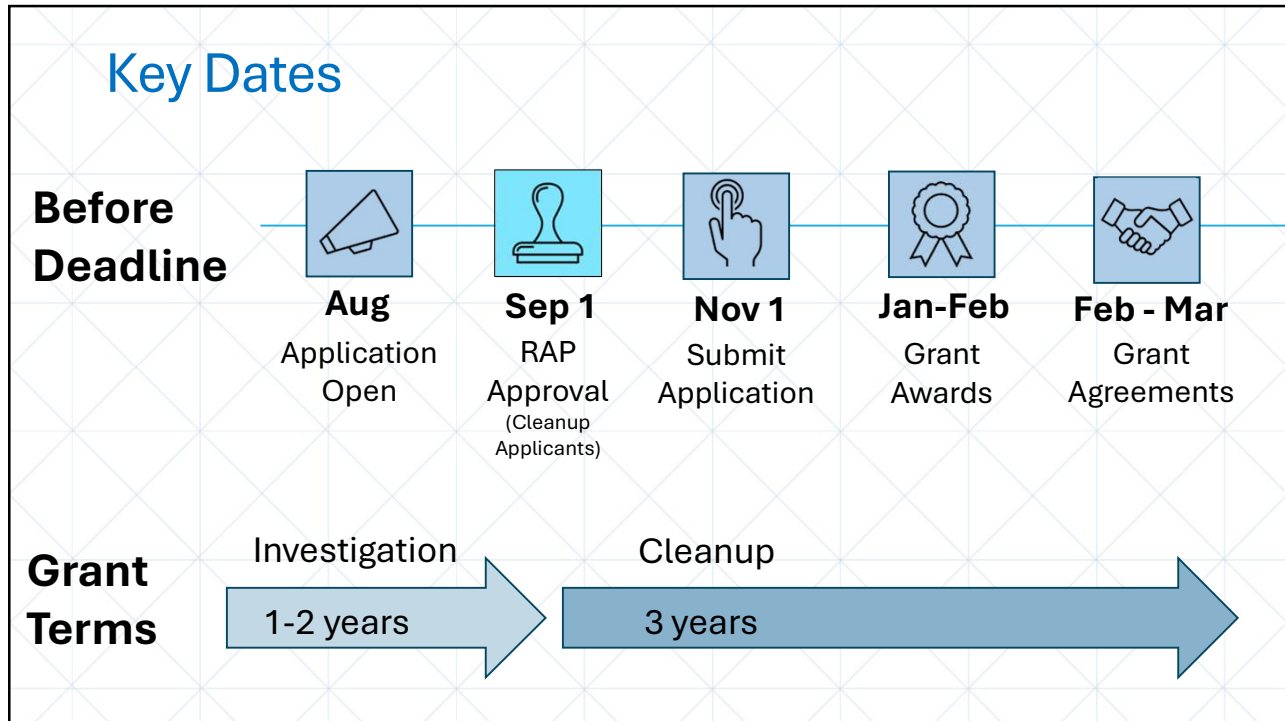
Key Dates

Before Deadline

Aug
Application Open

Sep 1
RAP Approval
(Cleanup Applicants)

Nov 1
Submit Application

Jan-Feb
Grant Awards

Feb - Mar
Grant Agreements

Grant Terms

Investigation
1-2 years

Cleanup
3 years